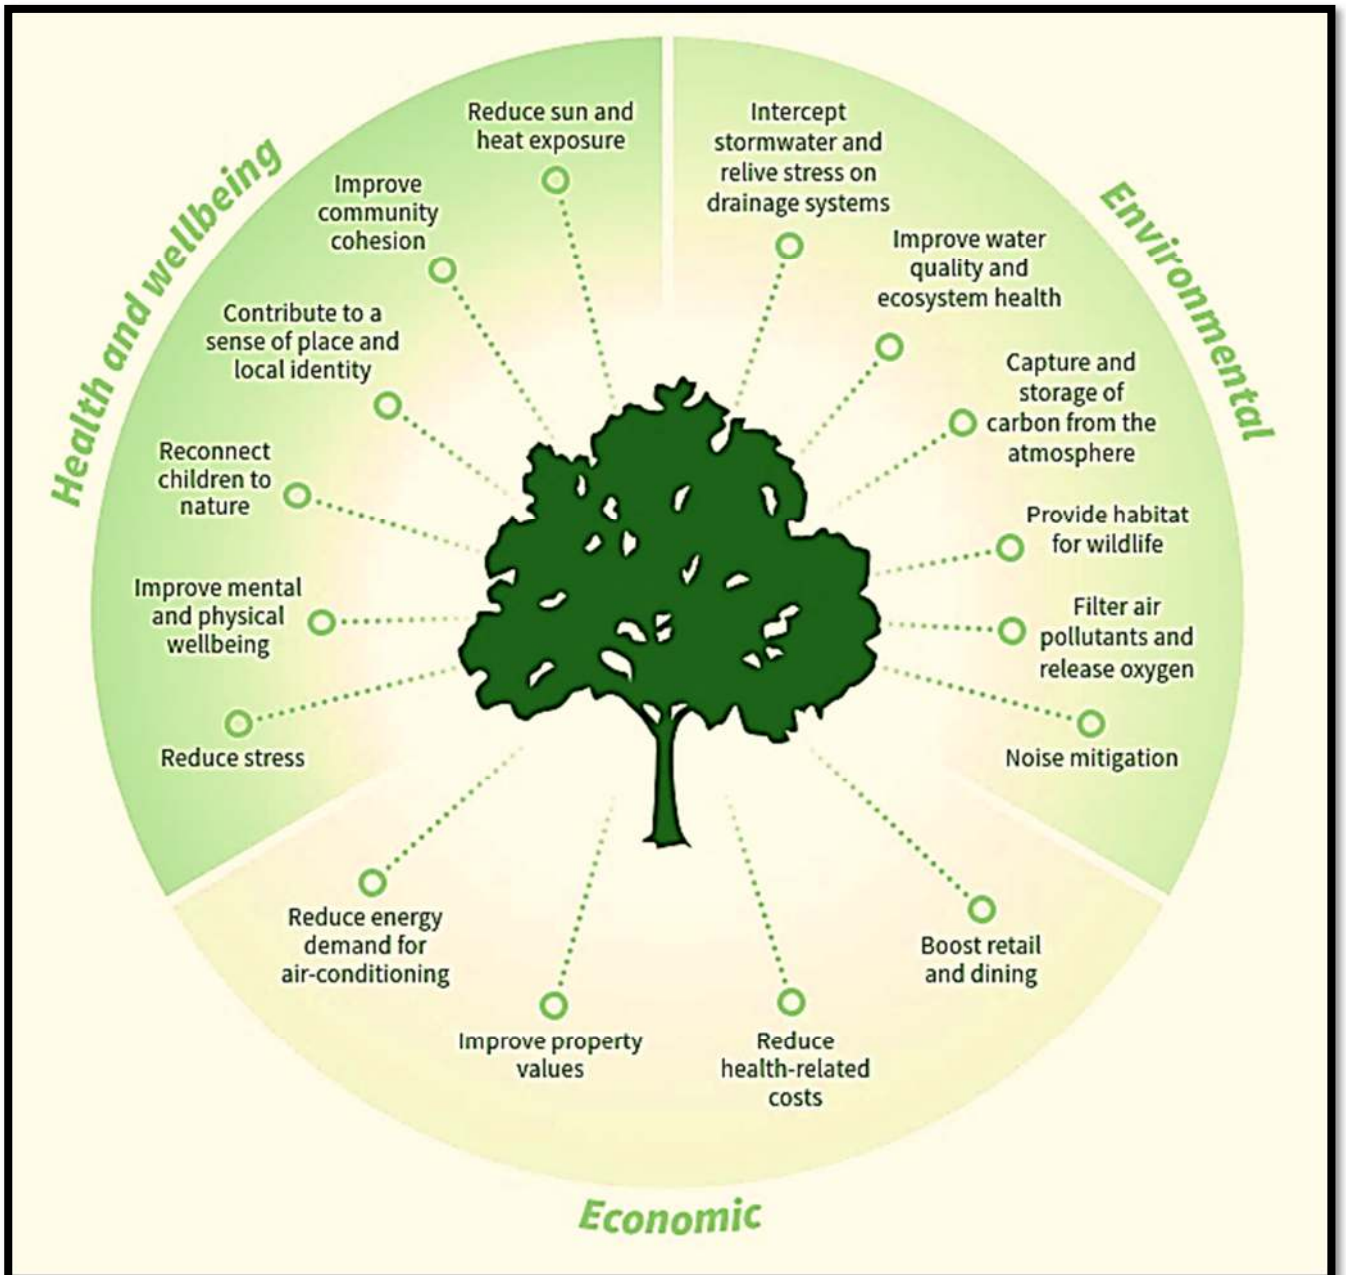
Health and wellbeing

Reduce sun and heat exposure

Improve community cohesion

Contribute to a sense of place and local identity

Reconnect children to nature

Improve mental and physical wellbeing

Reduce stress

Environmental

Intercept stormwater and relive stress on drainage systems

Improve water quality and ecosystem health

Capture and storage of carbon from the atmosphere

Provide habitat for wildlife

Filter air pollutants and release oxygen

Noise mitigation

Economic

Reduce energy demand for air-conditioning

Improve property values

Reduce health-related costs

Boost retail and dining